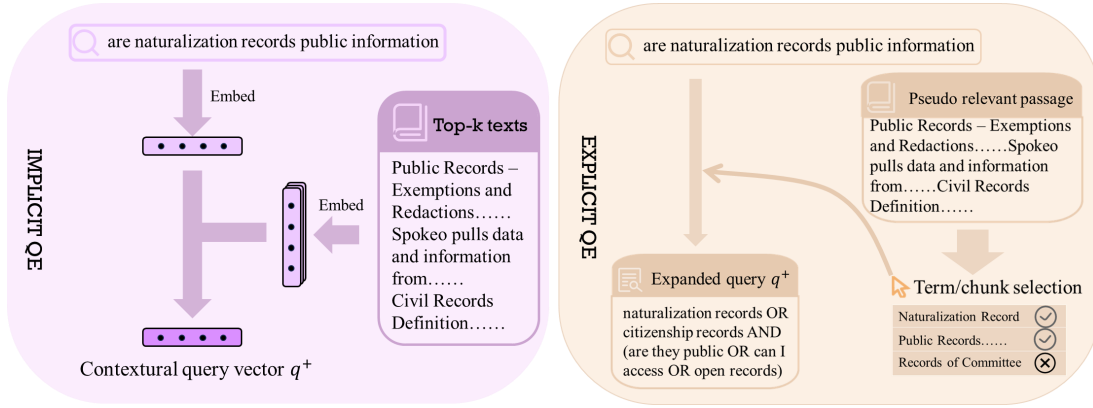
are naturalization records public information

Embed

IMPLICIT QE

Top-k texts

Public Records – Exemptions and Redactions…… Spokeo pulls data and information from…… Civil Records Definition……

Embed

Contextural query vector $q^+$

are naturalization records public information

EXPLICIT QE

Pseudo relevant passage

Public Records – Exemptions and Redactions……Spokeo pulls data and information from……Civil Records Definition……

Expanded query $q^+$

naturalization records OR citizenship records AND (are they public OR can I access OR open records)

Term/chunk selection

Naturalization Record

Public Records……

Records of Committee